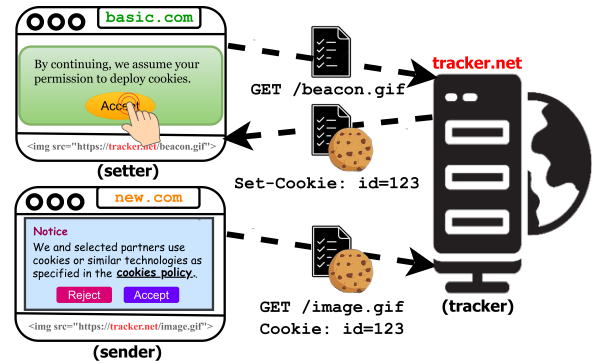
basic.com

By continuing, we assume your permission to deploy cookies.

Accept

<img src="https://tracker.net/beacon.gif">

(setter)

GET /beacon.gif

tracker.net

Set-Cookie: id=123

new.com

Notice

We and selected partners use cookies or similar technologies as specified in the cookies policy.

Reject Accept

<img src="https://tracker.net/image.gif">

(sender)

GET /image.gif
Cookie: id=123

(tracker)